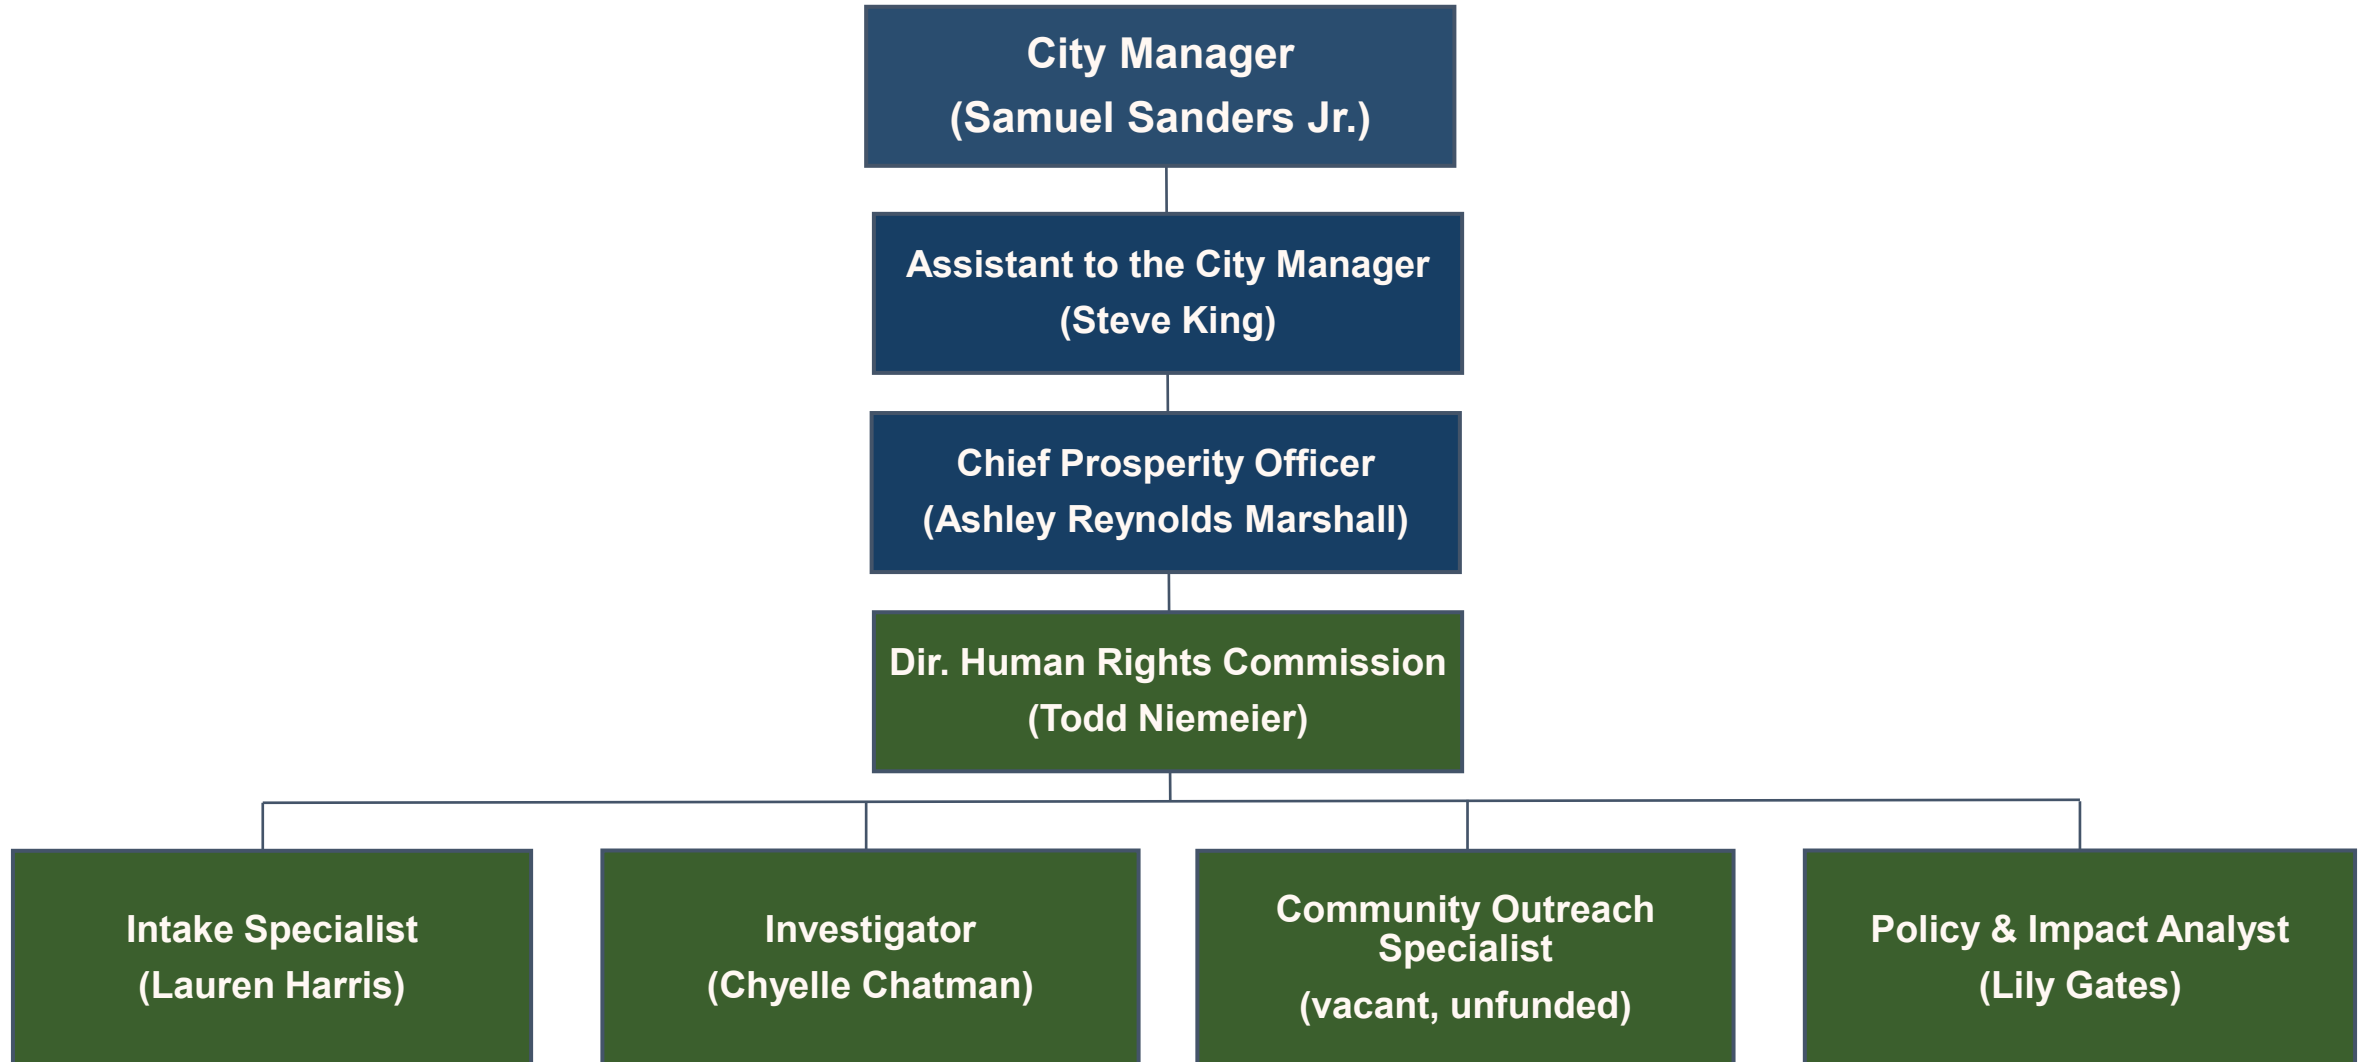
City Manager
(Samuel Sanders Jr.)

Assistant to the City Manager
(Steve King)

Chief Prosperity Officer
(Ashley Reynolds Marshall)

Dir. Human Rights Commission
(Todd Niemeier)

Intake Specialist
(Lauren Harris)

Investigator
(Chyelle Chatman)

Community Outreach Specialist
(vacant, unfunded)

Policy & Impact Analyst
(Lily Gates)